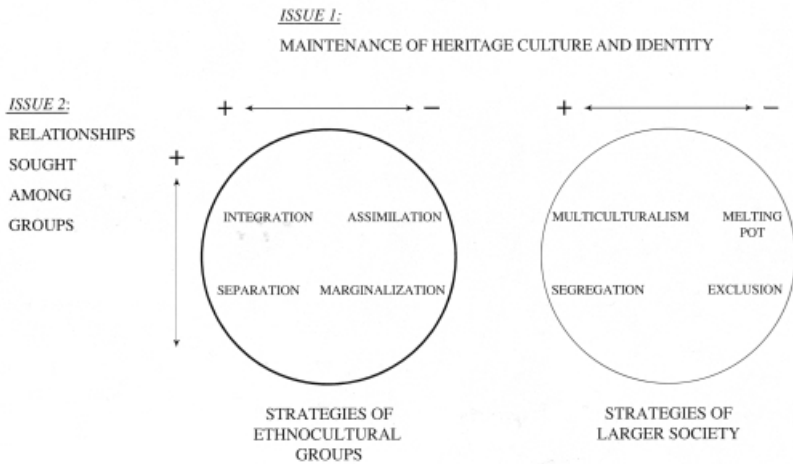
ISSUE 1:

MAINTENANCE OF HERITAGE CULTURE AND IDENTITY

ISSUE 2:
RELATIONSHIPS
SOUGHT
AMONG
GROUPS

+ −

+ −

+

−

INTEGRATION ASSIMILATION

SEPARATION MARGINALIZATION

MULTICULTURALISM MELTING POT

SEGREGATION EXCLUSION

STRATEGIES OF ETHNOCULTURAL GROUPS

STRATEGIES OF LARGER SOCIETY